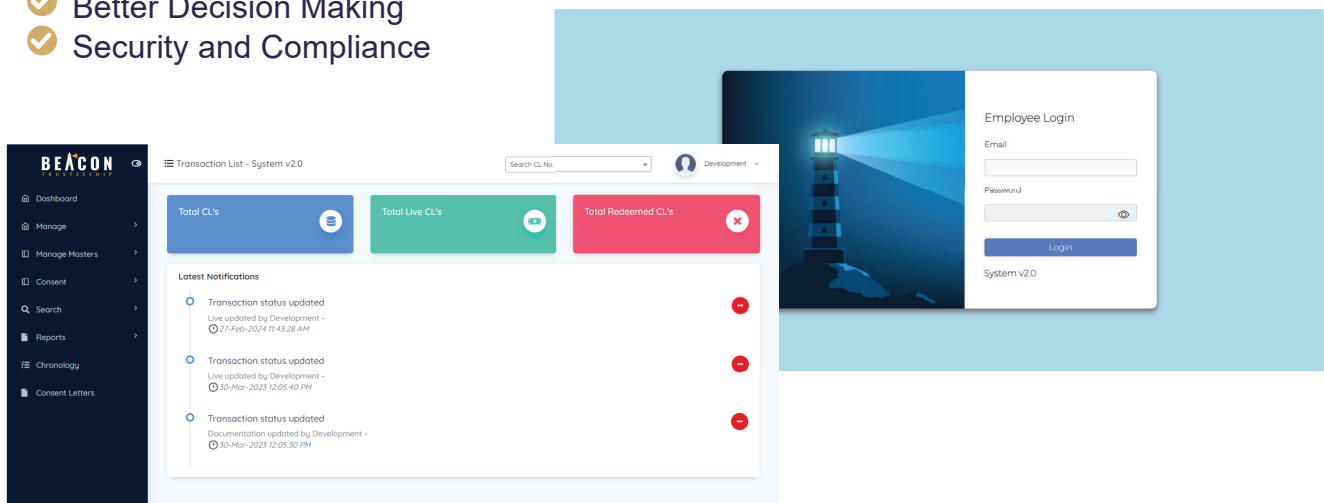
Better Decision Making
Security and Compliance

Employee Login
Email
Password
Login
System v2.0

BEACON
TRUSTEESHIP
Transaction List - System v2.0
Search CL No.
Development
Dashboard
Manage
Manage Masters
Consent
Search
Reports
Chronology
Consent Letters
Total CL's
Total Live CL's
Total Redeemed CL's
Latest Notifications
Transaction status updated
Live updated by Development -
27-Feb-2024 11:43:28 AM
Transaction status updated
Live updated by Development -
30-Mar-2023 12:05:40 PM
Transaction status updated
Documentation updated by Development -
30-Mar-2023 12:05:30 PM